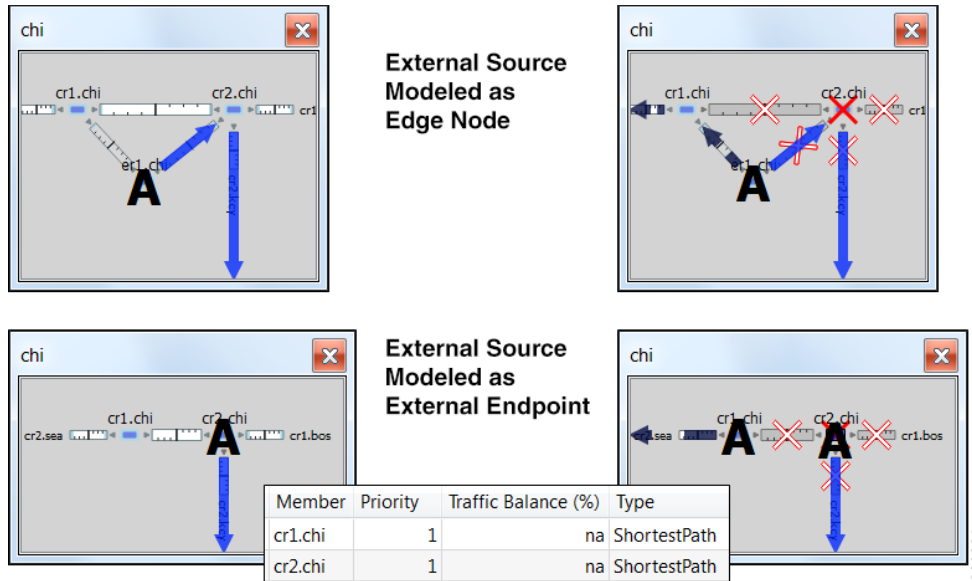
chi

cr1.chi cr2.chi cr1

er1.chi

A

External Source Modeled as Edge Node

chi

cr1.chi cr2.chi cr1

er1.chi

A

chi

cr1.chi cr2.chi

cr2.sea cr1.bos

A

External Source Modeled as External Endpoint

chi

cr1.chi cr2.chi

cr2.sea cr1.bos

A A

| Member | Priority | Traffic Balance (%) | Type |
|---|---|---|---|
| cr1.chi | 1 | na | ShortestPath |
| cr2.chi | 1 | na | ShortestPath |